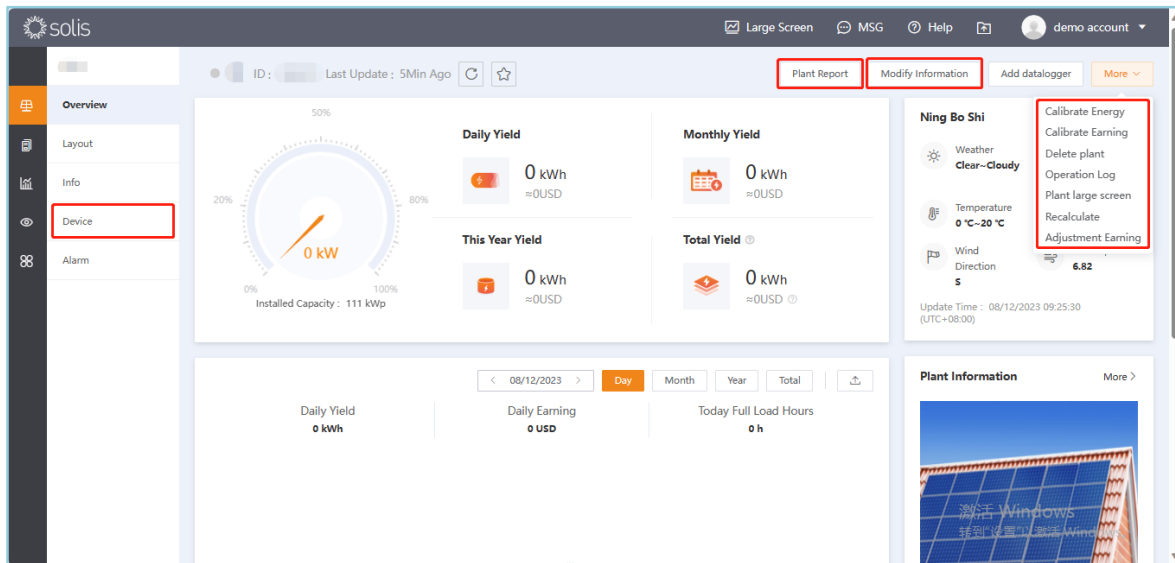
solis

Large Screen MSG Help demo account

Overview
Layout
Info
Device
Alarm

ID : Last Update : 5Min Ago

Plant Report Modify Information Add datalogger More

Calibrate Energy
Calibrate Earning
Delete plant
Operation Log
Plant large screen
Recalculate
Adjustment Earning

50%
20% 80%
0 kW
0% 100%
Installed Capacity : 111 kWp

Daily Yield
0 kWh
≈0USD

Monthly Yield
0 kWh
≈0USD

This Year Yield
0 kWh
≈0USD

Total Yield
0 kWh
≈0USD

Ning Bo Shi

Weather
Clear~Cloudy

Temperature
0 ℃~20 ℃

Wind Direction
S

6.82

Update Time : 08/12/2023 09:25:30 (UTC+08:00)

08/12/2023 Day Month Year Total

Daily Yield
0 kWh

Daily Earning
0 USD

Today Full Load Hours
0 h

Plant Information More

激活 Windows
转到"设置"以激活 Windows。